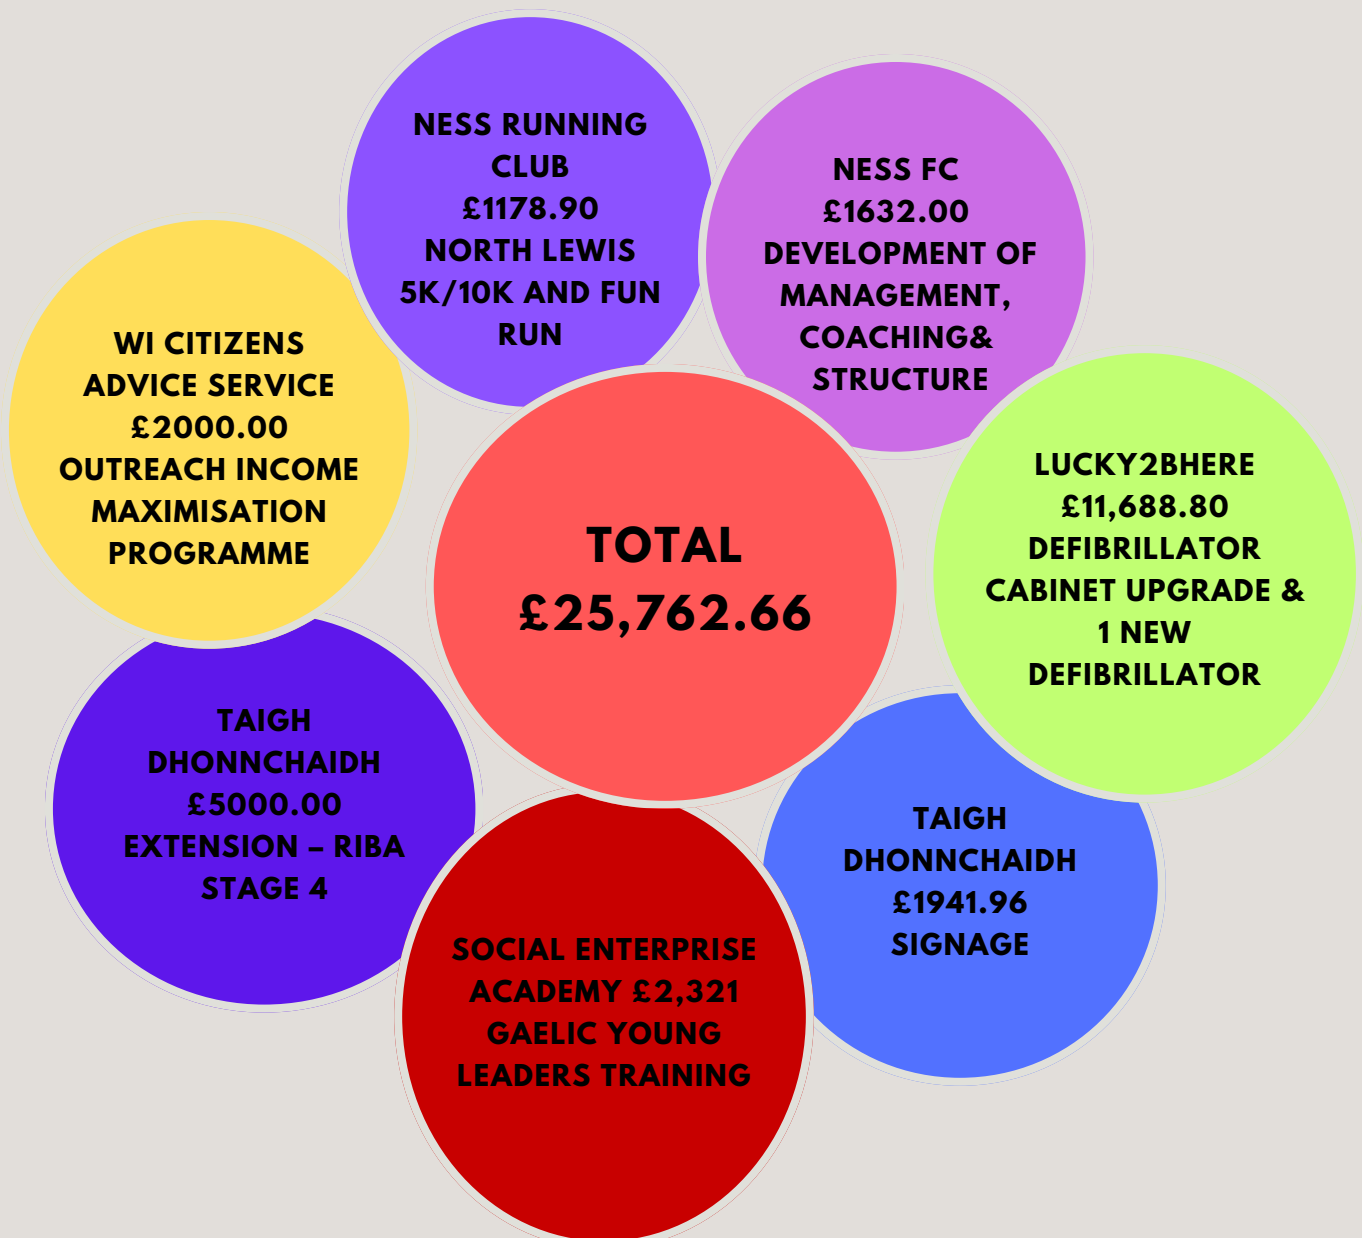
NESS RUNNING CLUB
£1178.90
NORTH LEWIS 5K/10K AND FUN RUN

NESS FC
£1632.00
DEVELOPMENT OF MANAGEMENT, COACHING& STRUCTURE

WI CITIZENS ADVICE SERVICE
£2000.00
OUTREACH INCOME MAXIMISATION PROGRAMME

TOTAL
£25,762.66

LUCKY2BHERE
£11,688.80
DEFIBRILLATOR CABINET UPGRADE & 1 NEW DEFIBRILLATOR

TAIGH DHONNCHAIDH
£5000.00
EXTENSION – RIBA STAGE 4

TAIGH DHONNCHAIDH
£1941.96
SIGNAGE

SOCIAL ENTERPRISE ACADEMY £2,321
GAELIC YOUNG LEADERS TRAINING